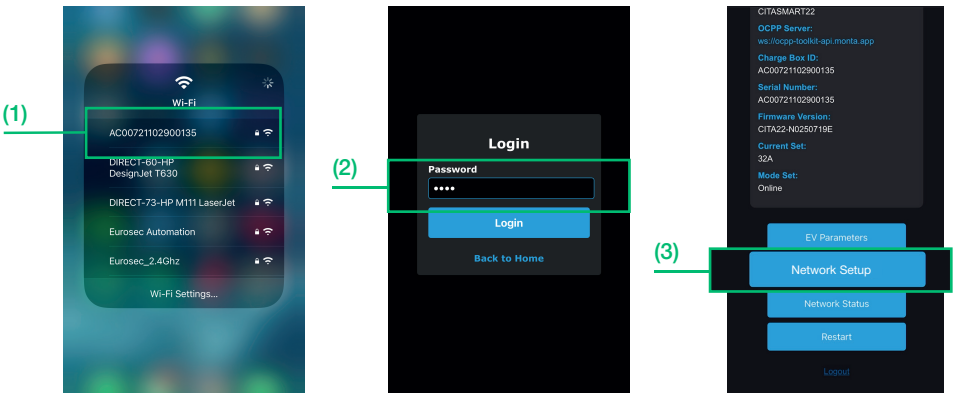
Wi-Fi

(1)

AC00721102900135

DIRECT-60-HP DesignJet T630

DIRECT-73-HP M111 LaserJet

Eurosec Automation

Eurosec_2.4Ghz

Wi-Fi Settings...

(2)

Login

Password

••••

Login

Back to Home

CITASMART22

OCPP Server:

ws://ocpp-toolkit-api.monta.app

Charge Box ID:

AC00721102900135

Serial Number:

AC00721102900135

Firmware Version:

CITA22-N0250719E

Current Set:

32A

Mode Set:

Online

(3)

EV Parameters

Network Setup

Network Status

Restart

Logout